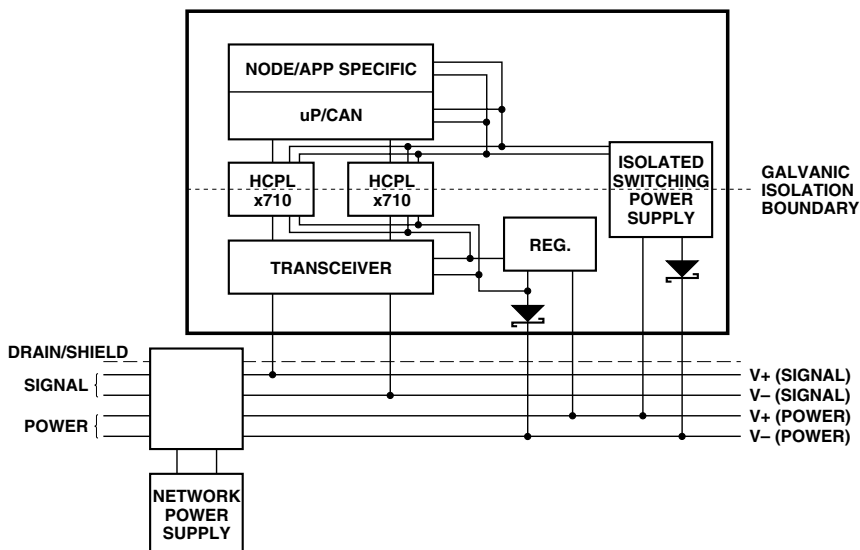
NODE/APP SPECIFIC

uP/CAN

HCPL x710

HCPL x710

ISOLATED SWITCHING POWER SUPPLY

GALVANIC ISOLATION BOUNDARY

REG.

TRANSCEIVER

DRAIN/SHIELD

SIGNAL

POWER

V+ (SIGNAL)

V– (SIGNAL)

V+ (POWER)

V– (POWER)

NETWORK POWER SUPPLY